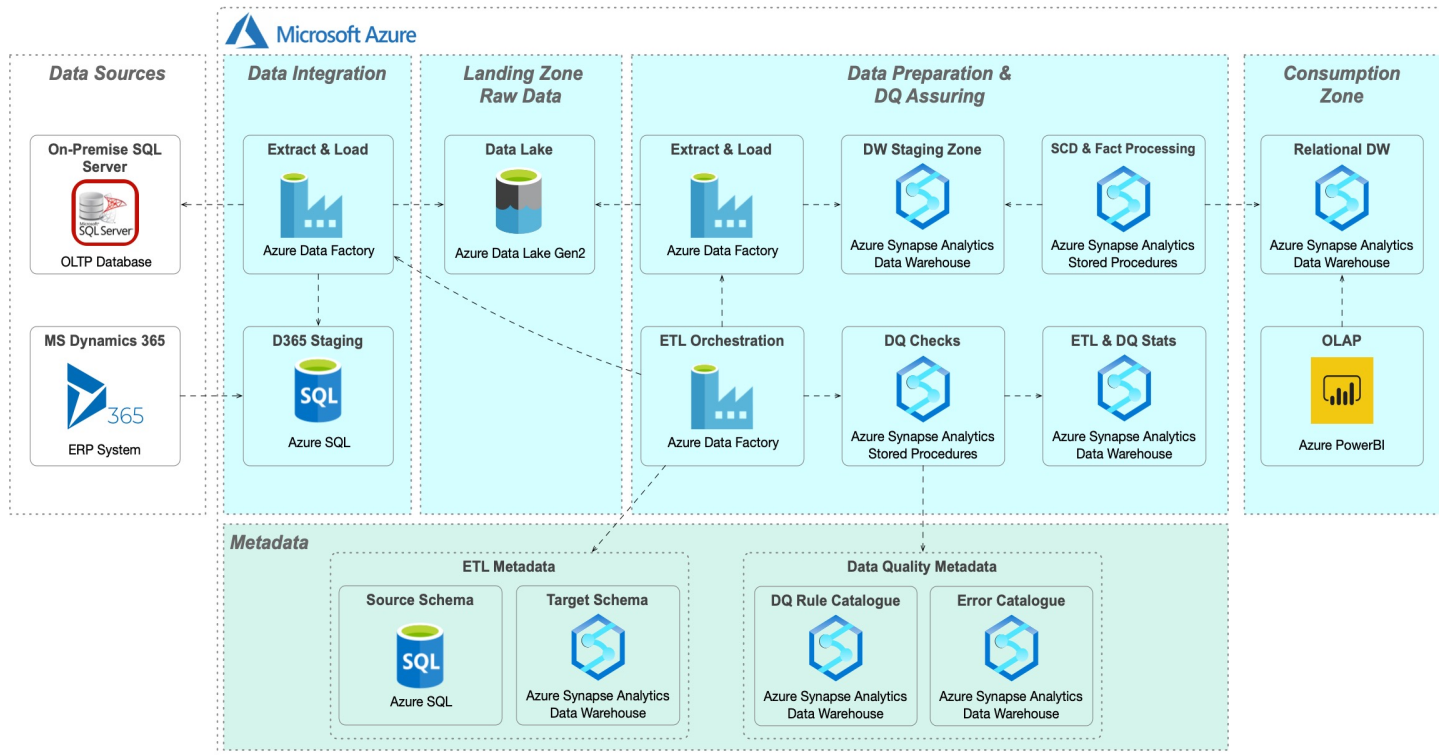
Microsoft Azure

Data Sources

On-Premise SQL Server
Microsoft SQL Server
OLTP Database

MS Dynamics 365
365
ERP System

Data Integration

Extract & Load
Azure Data Factory

D365 Staging
SQL
Azure SQL

Landing Zone Raw Data

Data Lake
Azure Data Lake Gen2

Data Preparation & DQ Assuring

Extract & Load
Azure Data Factory

DW Staging Zone
Azure Synapse Analytics Data Warehouse

SCD & Fact Processing
Azure Synapse Analytics Stored Procedures

ETL Orchestration
Azure Data Factory

DQ Checks
Azure Synapse Analytics Stored Procedures

ETL & DQ Stats
Azure Synapse Analytics Data Warehouse

Consumption Zone

Relational DW
Azure Synapse Analytics Data Warehouse

OLAP
Azure PowerBI

Metadata

ETL Metadata

Source Schema
SQL
Azure SQL

Target Schema
Azure Synapse Analytics Data Warehouse

Data Quality Metadata

DQ Rule Catalogue
Azure Synapse Analytics Data Warehouse

Error Catalogue
Azure Synapse Analytics Data Warehouse